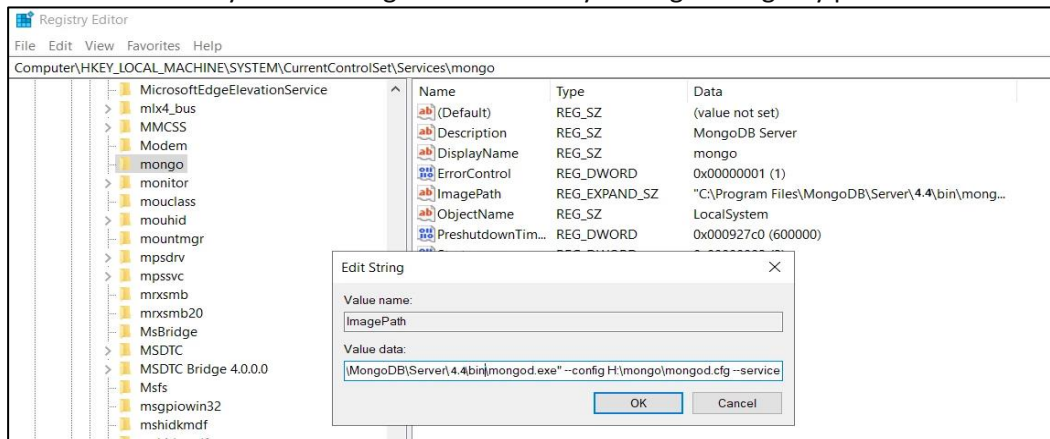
Registry Editor

File Edit View Favorites Help

Computer\HKEY_LOCAL_MACHINE\SYSTEM\CurrentControlSet\Services\mongo

MicrosoftEdgeElevationService
mlx4_bus
MMCSS
Modem
mongo
monitor
mouclass
mouhid
mountmgr
mpsdrv
mpssvc
mrxsmb
mrxsmb20
MsBridge
MSDTC
MSDTC Bridge 4.0.0.0
Msfs
msgpiowin32
mshidkmdf

| Name | Type | Data |
|---|---|---|
| (Default) | REG_SZ | (value not set) |
| Description | REG_SZ | MongoDB Server |
| DisplayName | REG_SZ | mongo |
| ErrorControl | REG_DWORD | 0x00000001 (1) |
| ImagePath | REG_EXPAND_SZ | "C:\Program Files\MongoDB\Server\4.4\bin\mong... |
| ObjectName | REG_SZ | LocalSystem |
| PreshutdownTim... | REG_DWORD | 0x000927c0 (600000) |

Edit String

Value name:

ImagePath

Value data:

\MongoDB\Server\4.4\bin\mongod.exe" --config H:\mongo\mongod.cfg --service

OK Cancel